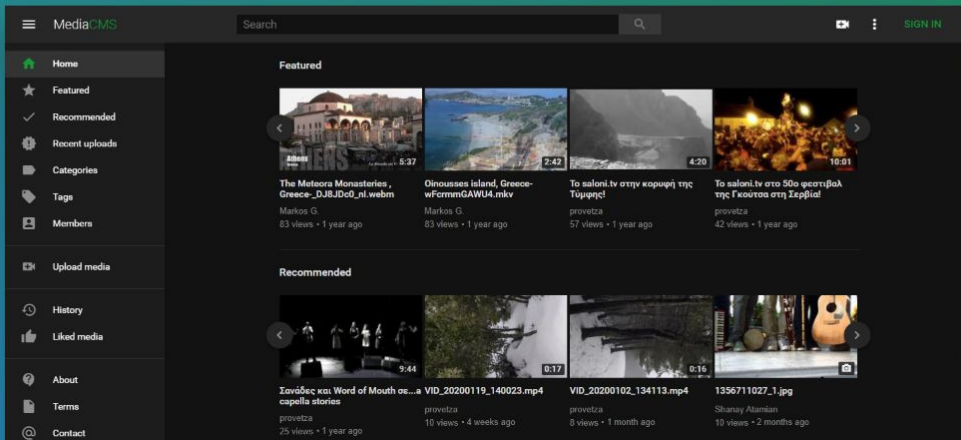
MediaCMS

Search

SIGN IN

Home
Featured
Recommended
Recent uploads
Categories
Tags
Members

Upload media

History
Liked media

About
Terms
Contact

Featured

Athens

5:37
The Meteora Monasteries , Greece-_DJ8JDc0_nI.webm
Markos G.
83 views • 1 year ago

2:42
Oinousses island, Greece-wFcrmmGAWU4.mkv
Markos G.
83 views • 1 year ago

4:20
To saloni.tv στην κορυφή της Τύμφης!
provetza
57 views • 1 year ago

10:01
To saloni.tv στο 50ο φεστιβάλ της Γκούτσα στη Σερβία!
provetza
42 views • 1 year ago

Recommended

9:44
Σανάδες και Word of Mouth σε...a capella stories
provetza
25 views • 1 year ago

0:17
VID_20200119_140023.mp4
provetza
10 views • 4 weeks ago

0:16
VID_20200102_134113.mp4
provetza
8 views • 1 month ago

1356711027_1.jpg
Shanay Atamian
10 views • 2 months ago